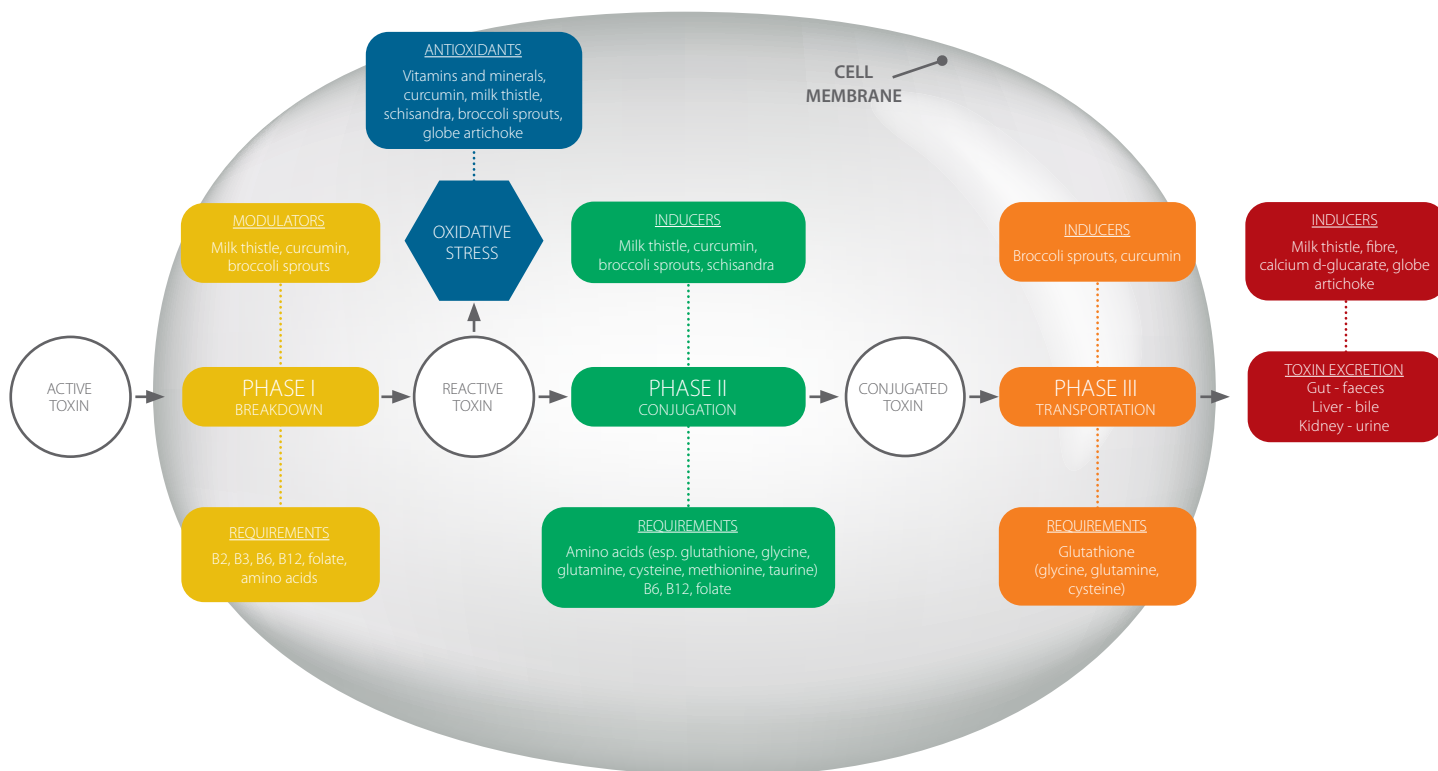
ANTIOXIDANTS
Vitamins and minerals, curcumin, milk thistle, schisandra, broccoli sprouts, globe artichoke

CELL MEMBRANE

MODULATORS
Milk thistle, curcumin, broccoli sprouts

OXIDATIVE STRESS

INDUCERS
Milk thistle, curcumin, broccoli sprouts, schisandra

INDUCERS
Broccoli sprouts, curcumin

INDUCERS
Milk thistle, fibre, calcium d-glucarate, globe artichoke

ACTIVE TOXIN

PHASE I
BREAKDOWN

REACTIVE TOXIN

PHASE II
CONJUGATION

CONJUGATED TOXIN

PHASE III
TRANSPORTATION

TOXIN EXCRETION
Gut - faeces
Liver - bile
Kidney - urine

REQUIREMENTS
B2, B3, B6, B12, folate, amino acids

REQUIREMENTS
Amino acids (esp. glutathione, glycine, glutamine, cysteine, methionine, taurine) B6, B12, folate

REQUIREMENTS
Glutathione (glycine, glutamine, cysteine)